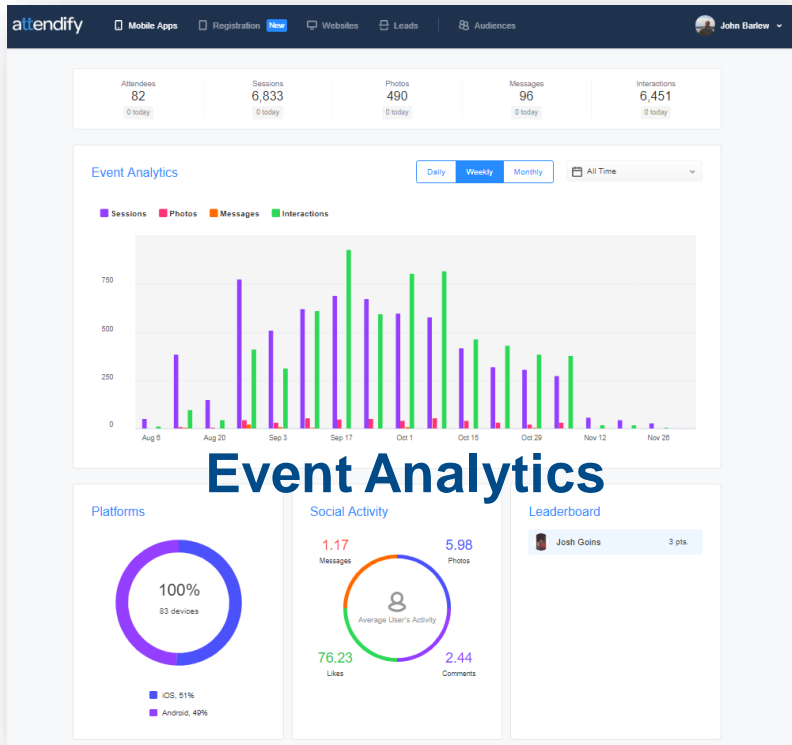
attendify Mobile Apps Registration New Websites Leads Audiences John Barlew

| Attendees | Sessions | Photos | Messages | Interactions |
|---|---|---|---|---|
| 82 | 6,833 | 490 | 96 | 6,451 |
| 0 today | 0 today | 0 today | 0 today | 0 today |

Event Analytics

Daily Weekly Monthly

All Time

Sessions Photos Messages Interactions

750
500
250
0

Aug 6 Aug 20 Sep 3 Sep 17 Oct 1 Oct 15 Oct 29 Nov 12 Nov 26

Event Analytics

Platforms

100%
83 devices

iOS, 51%
Android, 49%

Social Activity

1.17
Messages

5.98
Photos

Average User's Activity

76.23
Likes

2.44
Comments

Leaderboard

Josh Goins 3 pts.